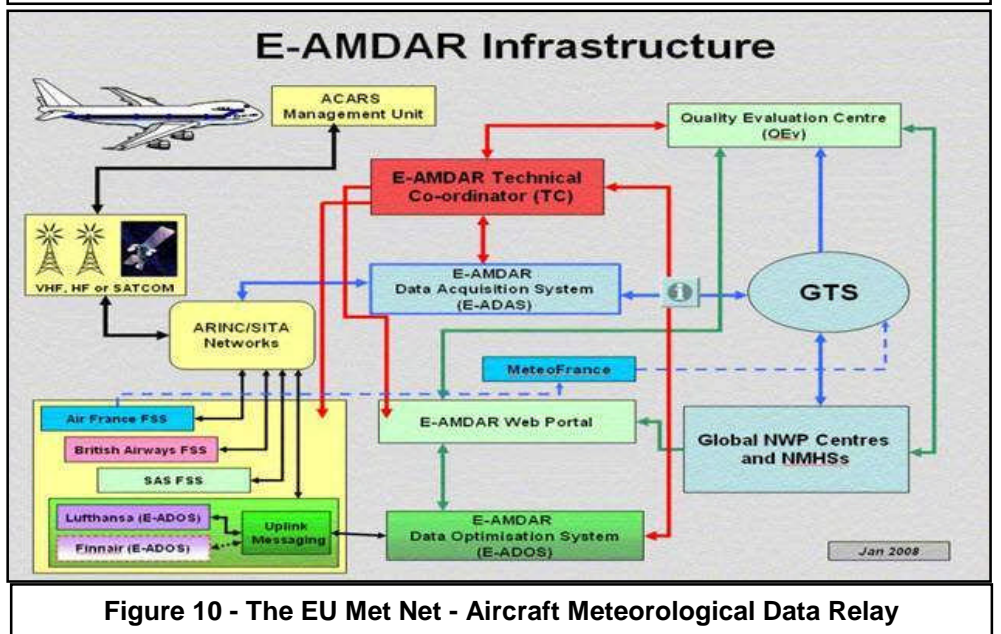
E-AMDAR Infrastructure

ACARS Management Unit

Quality Evaluation Centre (OEv)

E-AMDAR Technical Co-ordinator (TC)

VHF, HF or SATCOM

E-AMDAR Data Acquisition System (E-ADAS)

GTS

ARINC/SITA Networks

MeteoFrance

Air France FSS

British Airways FSS

SAS FSS

E-AMDAR Web Portal

Global NWP Centres and NMHSs

Lufthansa (E-ADOS)

Finnair (E-ADOS)

Uplink Messaging

E-AMDAR Data Optimisation System (E-ADOS)

Jan 2008

Figure 10 - The EU Met Net - Aircraft Meteorological Data Relay